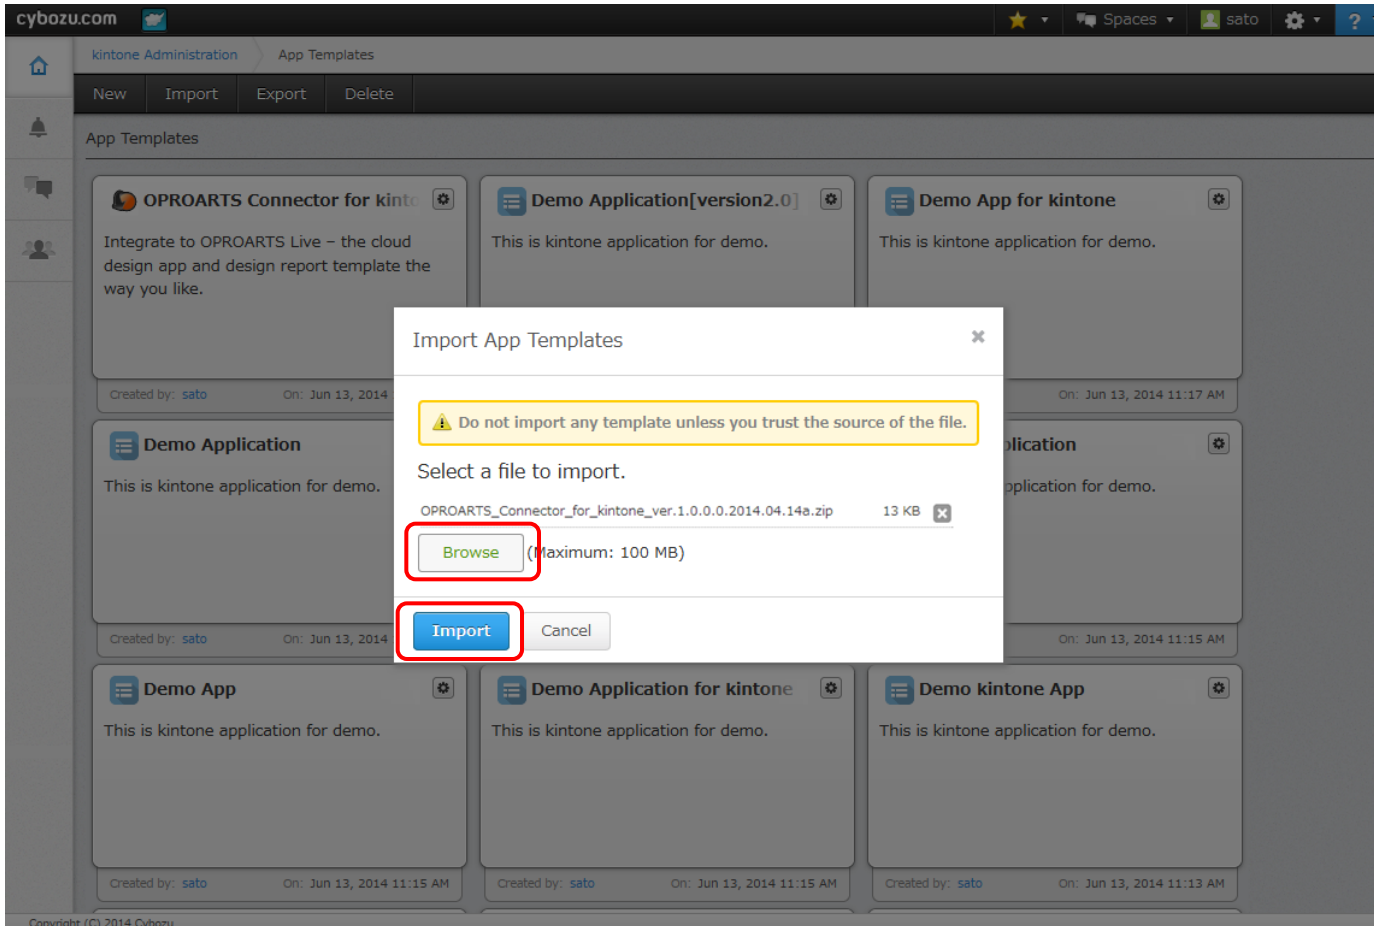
cybozu.com

Spaces sato ?

kintone Administration App Templates

New Import Export Delete

App Templates

OPROARTS Connector for kint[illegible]

Integrate to OPROARTS Live – the cloud design app and design report template the way you like.

Created by: sato On: Jun 13, 2014

Demo Application[version2.0]

This is kintone application for demo.

Demo App for kintone

This is kintone application for demo.

On: Jun 13, 2014 11:17 AM

Demo Application

This is kintone application for demo.

Created by: sato On: Jun 13, 2014

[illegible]plication

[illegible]pplication for demo.

On: Jun 13, 2014 11:15 AM

Import App Templates

×

Do not import any template unless you trust the source of the file.

Select a file to import.

OPROARTS_Connector_for_kintone_ver.1.0.0.0.2014.04.14a.zip 13 KB

Browse (Maximum: 100 MB)

Import Cancel

Demo App

This is kintone application for demo.

Created by: sato On: Jun 13, 2014 11:15 AM

Demo Application for kintone

This is kintone application for demo.

Created by: sato On: Jun 13, 2014 11:15 AM

Demo kintone App

This is kintone application for demo.

Created by: sato On: Jun 13, 2014 11:13 AM

Copyright (C) 2014 Cybozu